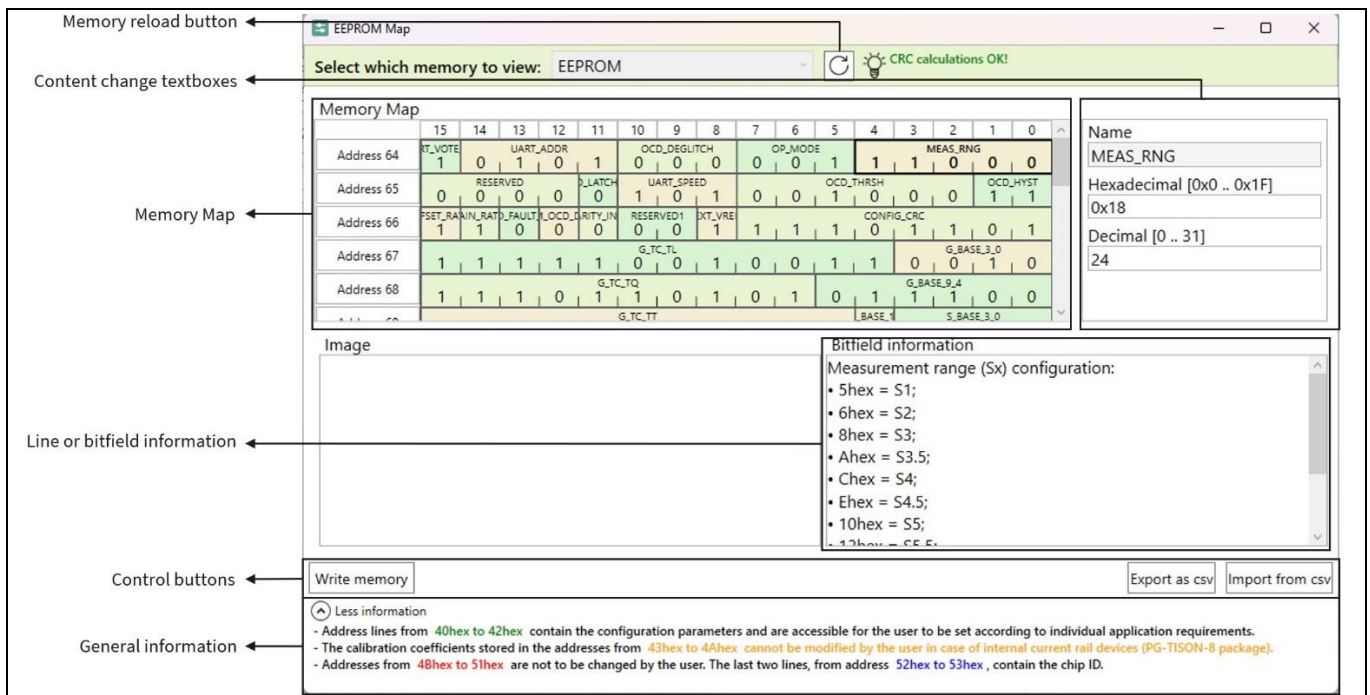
Memory reload button
Content change textboxes
Memory Map
Line or bitfield information
Control buttons
General information

EEPROM Map

Select which memory to view: EEPROM

CRC calculations OK!

Memory Map

| | 15 | 14 | 13 | 12 | 11 | 10 | 9 | 8 | 7 | 6 | 5 | 4 | 3 | 2 | 1 | 0 |
|---|---|---|---|---|---|---|---|---|---|---|---|---|---|---|---|---|
| Address 64 | RT_VOTE 1 | UART_ADDR 0 | 1 | 0 | 1 | OCD_DEGLITCH 0 | 0 | 0 | OP_MODE 0 | 0 | 1 | MEAS_RNG 1 | 1 | 0 | 0 | 0 |
| Address 65 | RESERVED 0 | 0 | 0 | 0 | D_LATCH 0 | UART_SPEED 1 | 0 | 1 | OCD_THRSH 0 | 0 | 1 | 0 | 0 | 0 | OCD_HYST 1 | 1 |
| Address 66 | FSET_RA 1 | AIN_RAT 1 | D_FAULT 0 | I_OCD_D 0 | RITY_IN 0 | RESERVED1 0 | 0 | EXT_VRE 1 | CONFIG_CRC 1 | 1 | 1 | 0 | 1 | 1 | 0 | 1 |
| Address 67 | G_TC_TL 1 | 1 | 1 | 1 | 1 | 0 | 0 | 1 | 0 | 0 | 1 | 1 | G_BASE_3_0 0 | 0 | 1 | 0 |
| Address 68 | G_TC_TQ 1 | 1 | 1 | 0 | 1 | 1 | 0 | 1 | 0 | 1 | G_BASE_9_4 0 | 1 | 1 | 1 | 0 | 0 |
| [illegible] | G_TC_TT | | | | | | | | | | | BASE_1 | S_BASE_3_0 | | | |

Name
MEAS_RNG
Hexadecimal [0x0 .. 0x1F]
0x18
Decimal [0 .. 31]
24

Image

Bitfield information
Measurement range (Sx) configuration:
• 5hex = S1;
• 6hex = S2;
• 8hex = S3;
• Ahex = S3.5;
• Chex = S4;
• Ehex = S4.5;
• 10hex = S5;
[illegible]

Write memory
Export as csv
Import from csv

Less information
- Address lines from 40hex to 42hex contain the configuration parameters and are accessible for the user to be set according to individual application requirements.
- The calibration coefficients stored in the addresses from 43hex to 4Ahex cannot be modified by the user in case of internal current rail devices (PG-TISON-8 package).
- Addresses from 4Bhex to 51hex are not to be changed by the user. The last two lines, from address 52hex to 53hex , contain the chip ID.